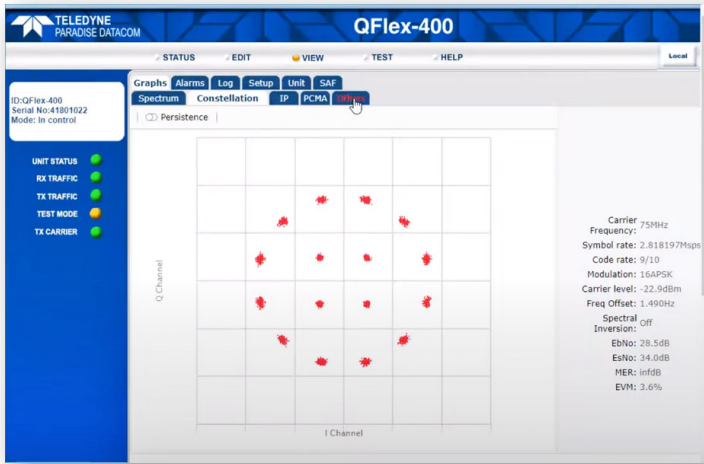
TELEDYNE
PARADISE DATACOM

QFlex-400

STATUS EDIT VIEW TEST HELP

Local

ID:QFlex-400
Serial No:41801022
Mode: In control

UNIT STATUS
RX TRAFFIC
TX TRAFFIC
TEST MODE
TX CARRIER

Graphs Alarms Log Setup Unit SAF
Spectrum Constellation IP PCMA Others

Persistence

Q Channel

I Channel

| | |
|---|---|
| Carrier Frequency: | 75MHz |
| Symbol rate: | 2.818197Msps |
| Code rate: | 9/10 |
| Modulation: | 16APSK |
| Carrier level: | -22.9dBm |
| Freq Offset: | 1.490Hz |
| Spectral Inversion: | Off |
| EbNo: | 28.5dB |
| EsNo: | 34.0dB |
| MER: | infdB |
| EVM: | 3.6% |